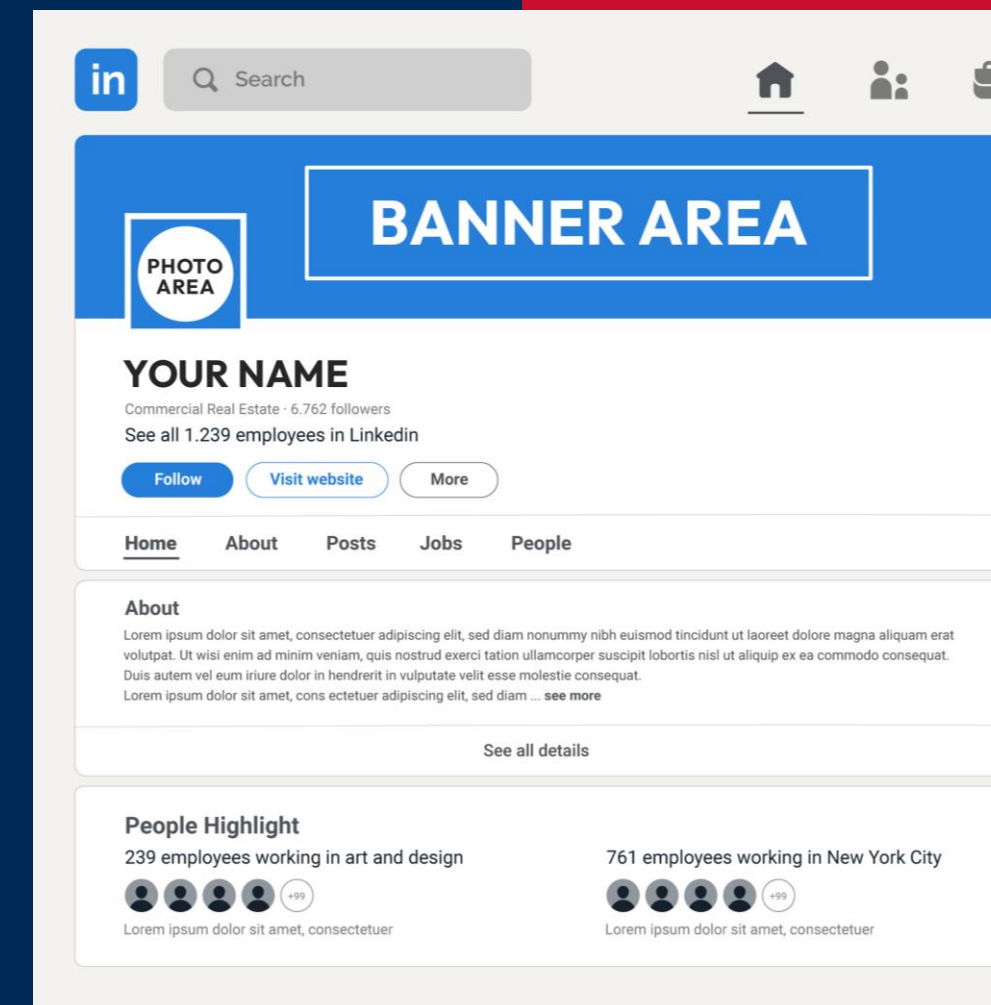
in

Search

BANNER AREA

PHOTO AREA

YOUR NAME

Commercial Real Estate · 6.762 followers

See all 1.239 employees in Linkedin

Follow

Visit website

More

Home About Posts Jobs People

About

Lorem ipsum dolor sit amet, consectetuer adipiscing elit, sed diam nonummy nibh euismod tincidunt ut laoreet dolore magna aliquam erat volutpat. Ut wisi enim ad minim veniam, quis nostrud exerci tation ullamcorper suscipit lobortis nisl ut aliquip ex ea commodo consequat. Duis autem vel eum iriure dolor in hendrerit in vulputate velit esse molestie consequat.
Lorem ipsum dolor sit amet, cons ectetuer adipiscing elit, sed diam ... see more

See all details

People Highlight

239 employees working in art and design

+99

Lorem ipsum dolor sit amet, consectetuer

761 employees working in New York City

+99

Lorem ipsum dolor sit amet, consectetuer